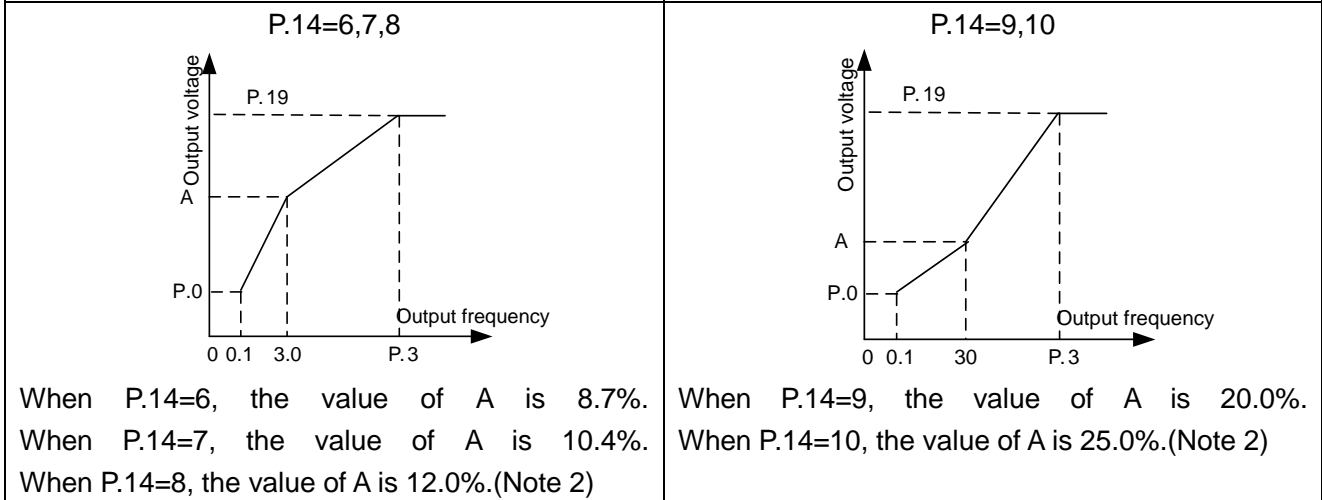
| P.14=6,7,8 | P.14=9,10 |
|---|---|
| Output voltage<br>P.19<br>A<br>P.0<br>Output frequency<br>0 0.1 3.0 P.3 | Output voltage<br>P.19<br>A<br>P.0<br>Output frequency<br>0 0.1 30 P.3 |
| When P.14=6, the value of A is 8.7%. When P.14=7, the value of A is 10.4%. When P.14=8, the value of A is 12.0%.(Note 2) | When P.14=9, the value of A is 20.0%. When P.14=10, the value of A is 25.0%.(Note 2) |